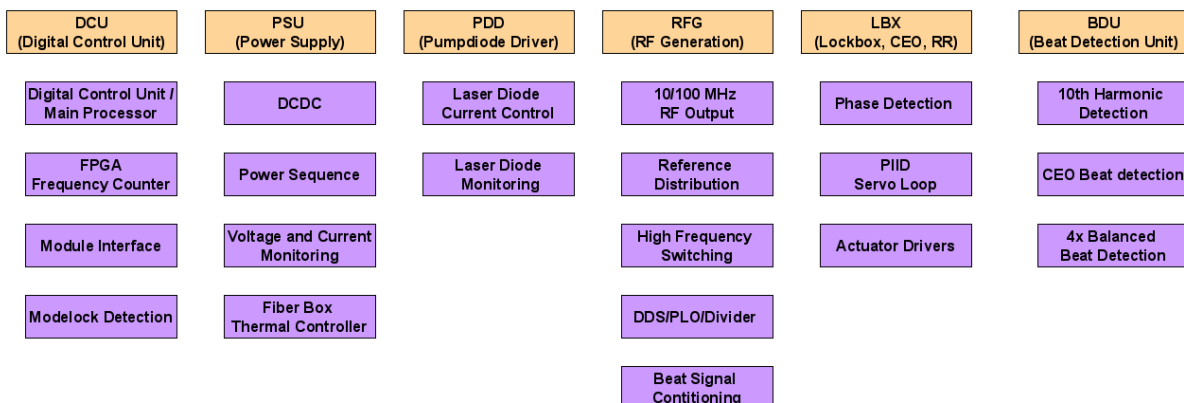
DCU
(Digital Control Unit)

Digital Control Unit / Main Processor

FPGA
Frequency Counter

Module Interface

Modelock Detection

PSU
(Power Supply)

DCDC

Power Sequence

Voltage and Current Monitoring

Fiber Box
Thermal Controller

PDD
(Pumpdiode Driver)

Laser Diode
Current Control

Laser Diode
Monitoring

RFG
(RF Generation)

10/100 MHz
RF Output

Reference
Distribution

High Frequency
Switching

DDS/PLO/Divider

Beat Signal
Contitioning

LBX
(Lockbox, CEO, RR)

Phase Detection

PIID
Servo Loop

Actuator Drivers

BDU
(Beat Detection Unit)

10th Harmonic
Detection

CEO Beat detection

4x Balanced
Beat Detection